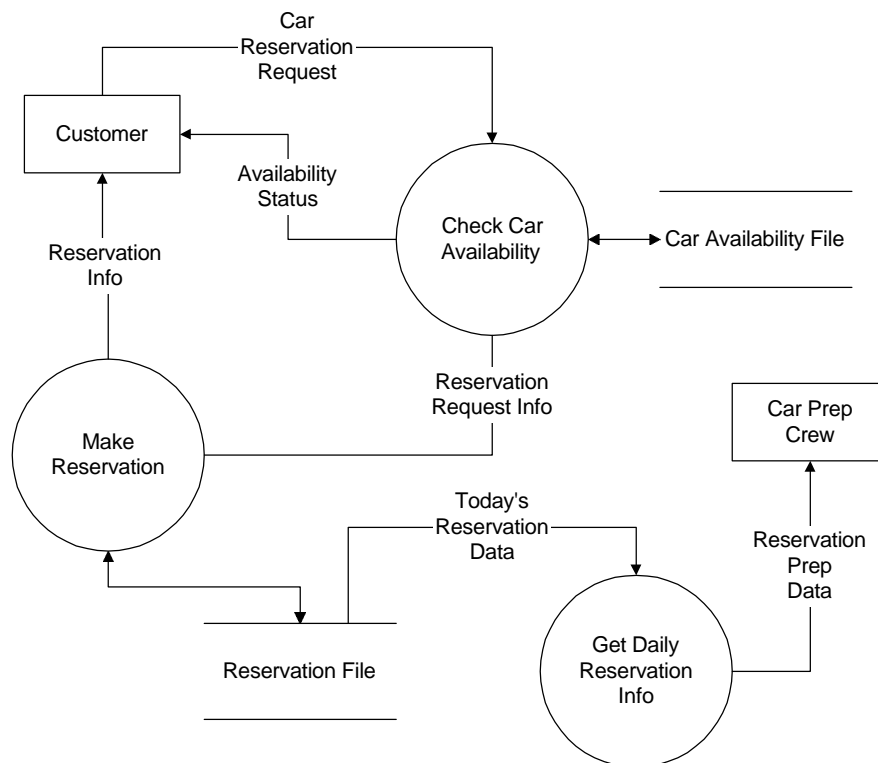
Car Reservation Request

Customer

Availability Status

Check Car Availability

Car Availability File

Reservation Info

Reservation Request Info

Car Prep Crew

Make Reservation

Today's Reservation Data

Reservation Prep Data

Get Daily Reservation Info

Reservation File